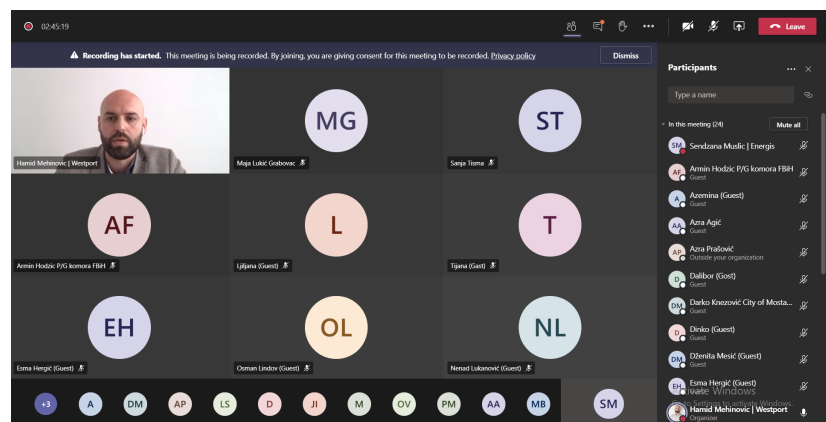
02:45:19

Leave

Recording has started. This meeting is being recorded. By joining, you are giving consent for this meeting to be recorded. Privacy policy

Dismiss

Hamid Mehinovic | Westport

MG
Maja Lukić Grabovac

ST
Sanja Tisma

AF
Armin Hodzic P/G komora FBiH

L
Ljiljana (Guest)

T
Tijana (Gast)

EH
Esma Hergić (Guest)

OL
Osman Lindov (Guest)

NL
Nenad Lukanović (Guest)

+3 A DM AP LS D JI M OV PM AA MB SM

Participants

Type a name

In this meeting (24)

Mute all

SM Sendzana Music | Energis

AF Armin Hodzic P/G komora FBiH
Guest

A Azemina (Guest)

AA Azra Agić

AP Azra Prašović
Outside your organization

D Dalibor (Gost)
Guest

DM Darko Knezović City of Mosta...
Guest

D Dinko (Guest)
Guest

DM Dženita Mesić (Guest)
Guest

EH Esma Hergić (Guest)
Guest

Activate Windows
Go to Settings to activate Windows.

Hamid Mehinovic | Westport
Organizer